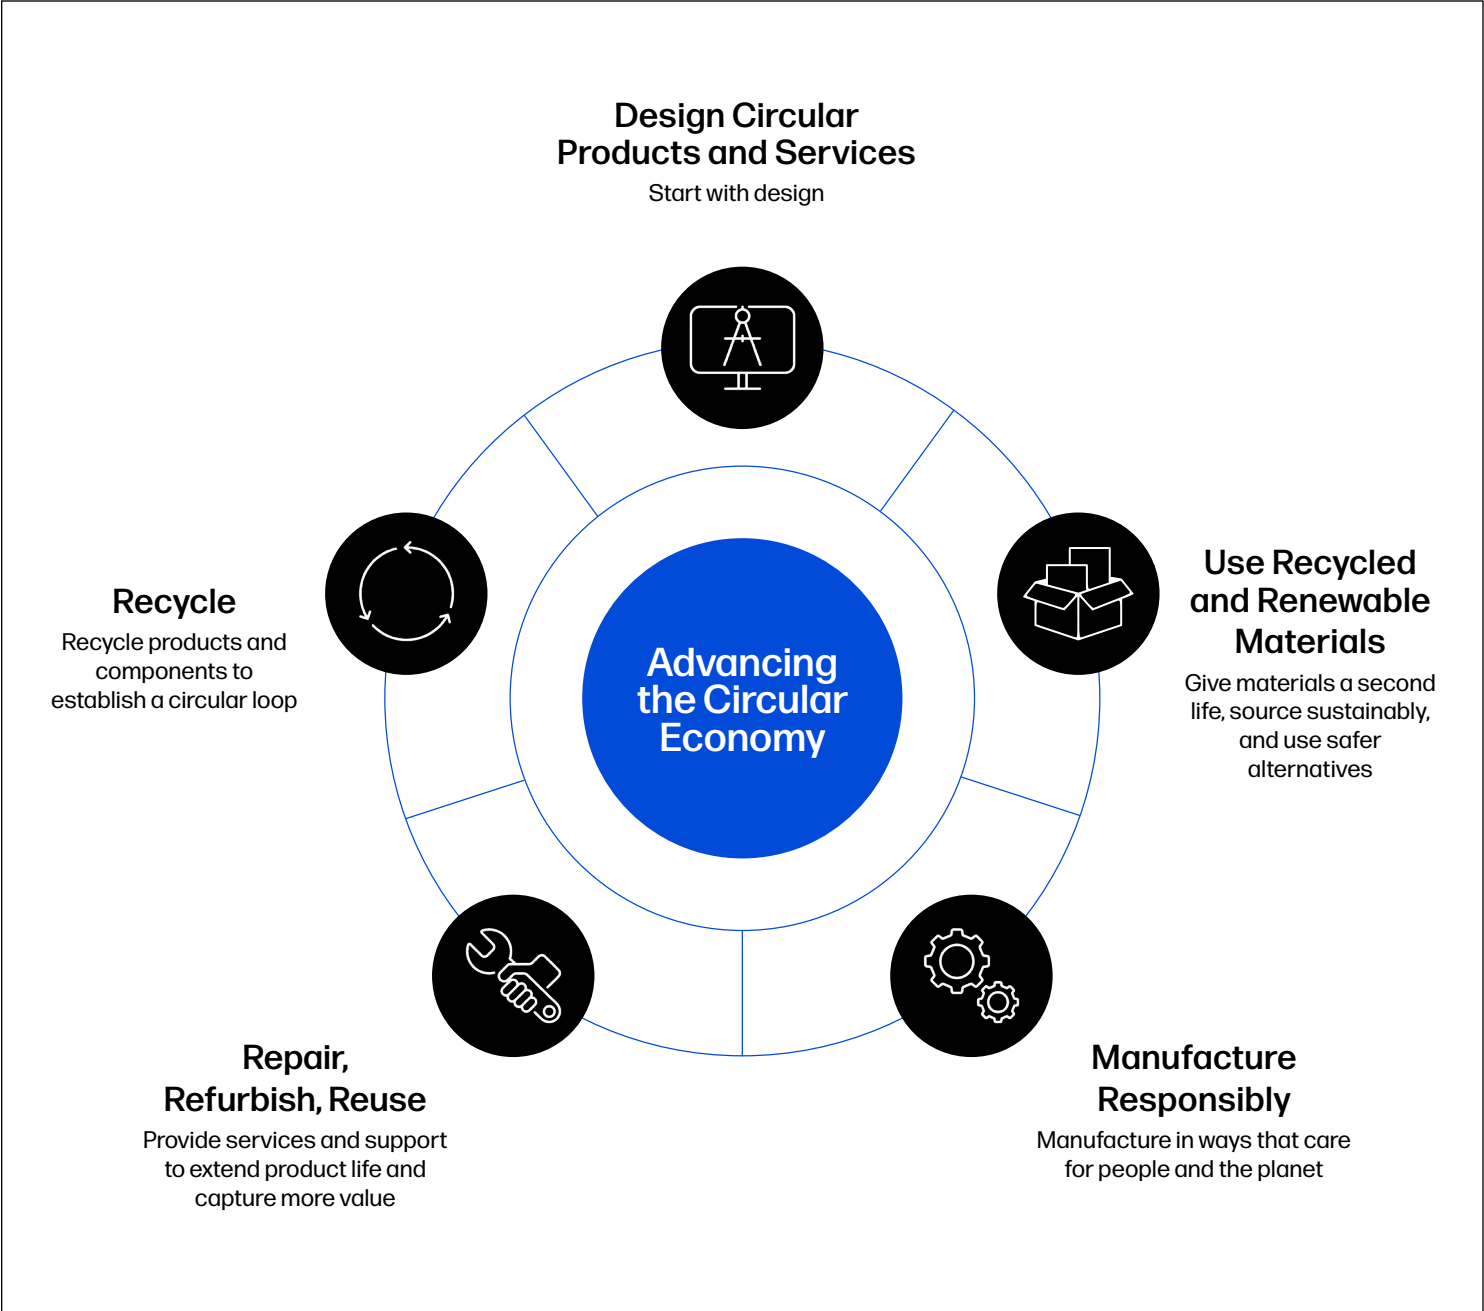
Design Circular Products and Services
Start with design

Recycle
Recycle products and components to establish a circular loop

Advancing the Circular Economy

Use Recycled and Renewable Materials
Give materials a second life, source sustainably, and use safer alternatives

Repair, Refurbish, Reuse
Provide services and support to extend product life and capture more value

Manufacture Responsibly
Manufacture in ways that care for people and the planet